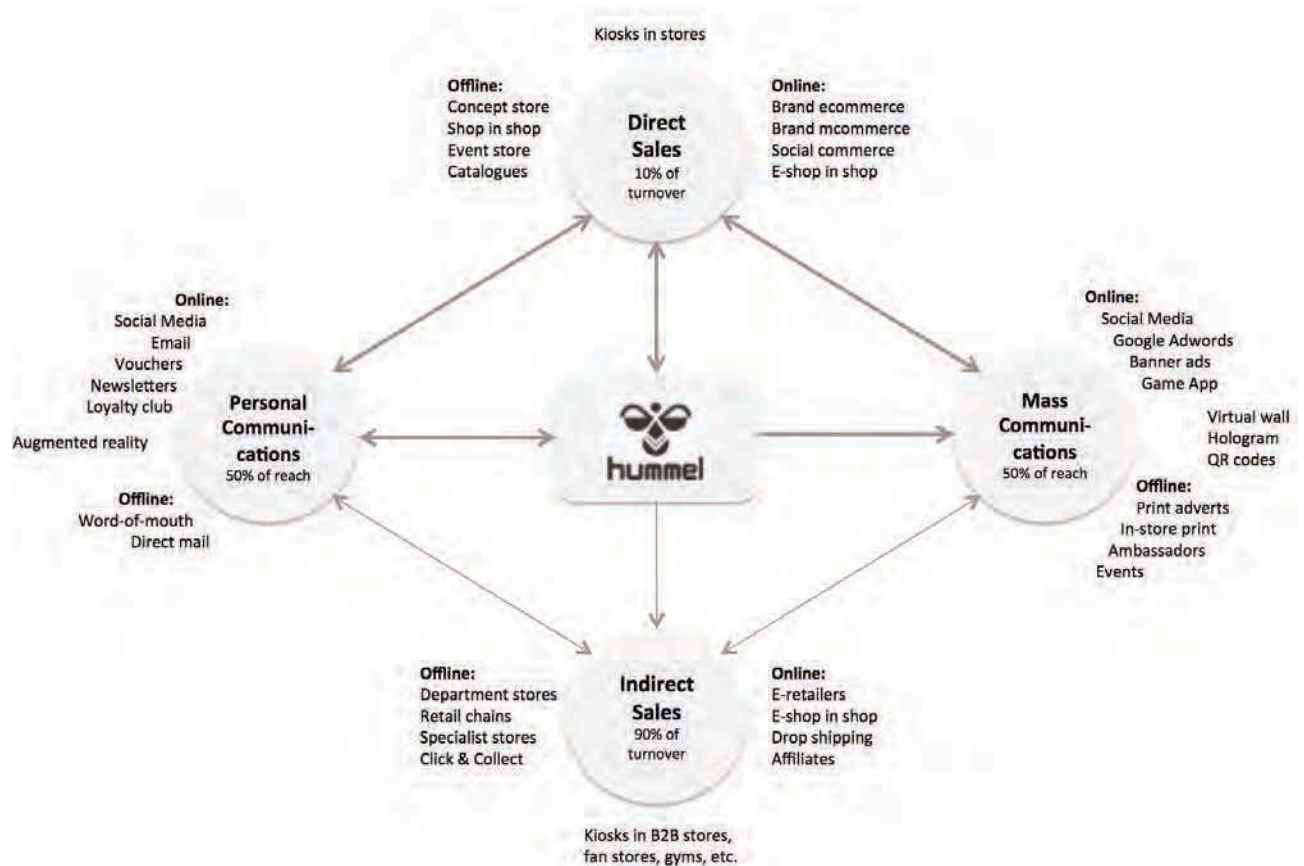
Kiosks in stores

Offline:
Concept store
Shop in shop
Event store
Catalogues

Direct Sales
10% of turnover

Online:
Brand ecommerce
Brand mcommerce
Social commerce
E-shop in shop

Online:
Social Media
Email
Vouchers
Newsletters
Loyalty club

Augmented reality

Personal Communications
50% of reach

Offline:
Word-of-mouth
Direct mail

hummel

Online:
Social Media
Google Adwords
Banner ads
Game App

Virtual wall
Hologram
QR codes

Mass Communications
50% of reach

Offline:
Print adverts
In-store print
Ambassadors
Events

Offline:
Department stores
Retail chains
Specialist stores
Click & Collect

Indirect Sales
90% of turnover

Online:
E-retailers
E-shop in shop
Drop shipping
Affiliates

Kiosks in B2B stores, fan stores, gyms, etc.